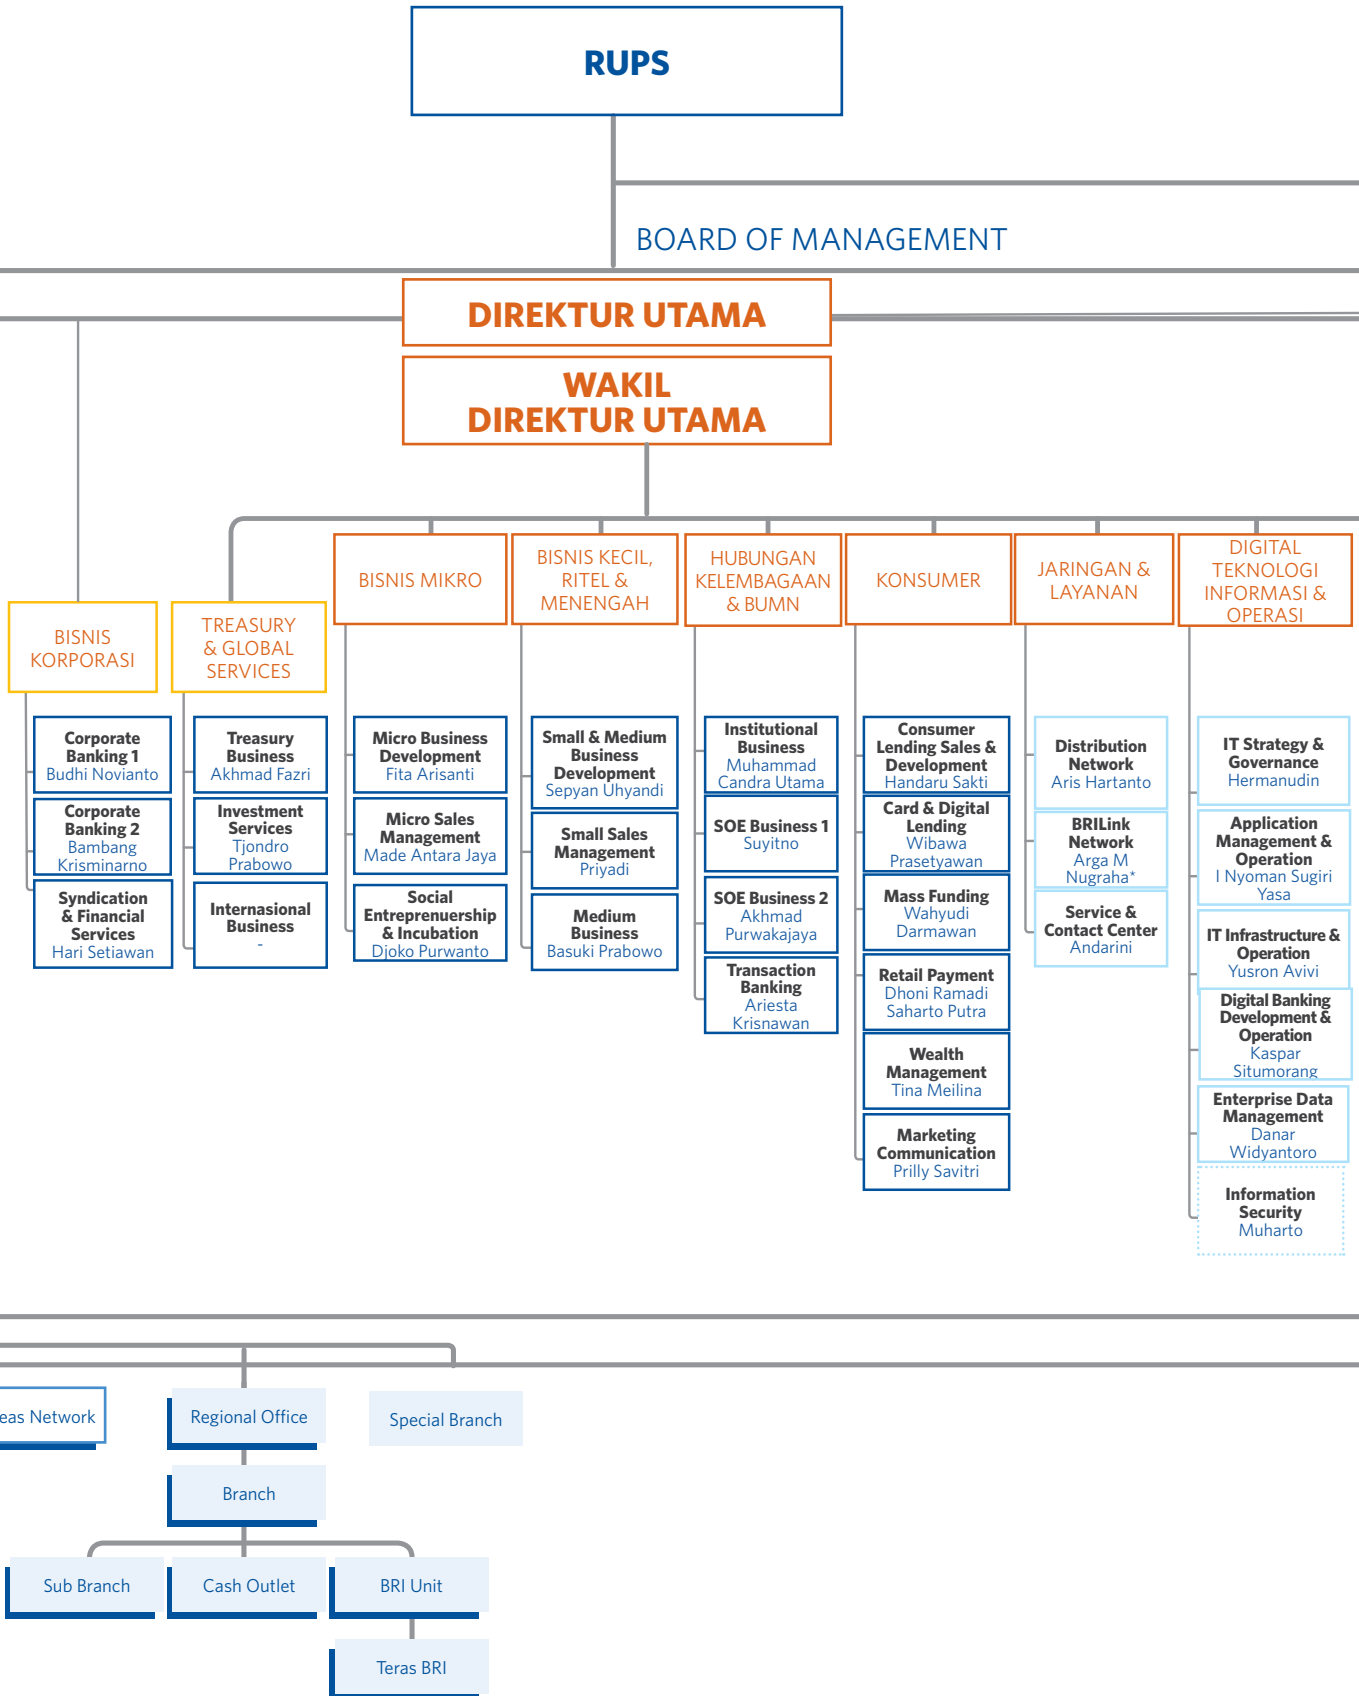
RUPS

BOARD OF MANAGEMENT

DIREKTUR UTAMA

WAKIL DIREKTUR UTAMA

BISNIS KORPORASI

Corporate Banking 1
Budhi Novianto

Corporate Banking 2
Bambang Krisminarno

Syndication & Financial Services
Hari Setiawan

TREASURY & GLOBAL SERVICES

Treasury Business
Akhmad Fazri

Investment Services
Tjondro Prabowo

Internasional Business
-

BISNIS MIKRO

Micro Business Development
Fita Arisanti

Micro Sales Management
Made Antara Jaya

Social Entrepreneurship & Incubation
Djoko Purwanto

BISNIS KECIL, RITEL & MENENGAH

Small & Medium Business Development
Sepyan Uhyandi

Small Sales Management
Priyadi

Medium Business
Basuki Prabowo

HUBUNGAN KELEMBAGAAN & BUMN

Institutional Business
Muhammad Candra Utama

SOE Business 1
Suyitno

SOE Business 2
Akhmad Purwakajaya

Transaction Banking
Ariesta Krisnawan

KONSUMER

Consumer Lending Sales & Development
Handaru Sakti

Card & Digital Lending
Wibawa Prasetyawan

Mass Funding
Wahyudi Darmawan

Retail Payment
Dhoni Ramadi Saharto Putra

Wealth Management
Tina Meilina

Marketing Communication
Prilly Savitri

JARINGAN & LAYANAN

Distribution Network
Aris Hartanto

BRILink Network
Arga M Nugraha*

Service & Contact Center
Andarini

DIGITAL TEKNOLOGI INFORMASI & OPERASI

IT Strategy & Governance
Hermanudin

Application Management & Operation
I Nyoman Sugiri Yasa

IT Infrastructure & Operation
Yusron Avivi

Digital Banking Development & Operation
Kaspar Situmorang

Enterprise Data Management
Danar Widyantoro

Information Security
Muharto

eas Network

Regional Office

Special Branch

Branch

Sub Branch

Cash Outlet

BRI Unit

Teras BRI